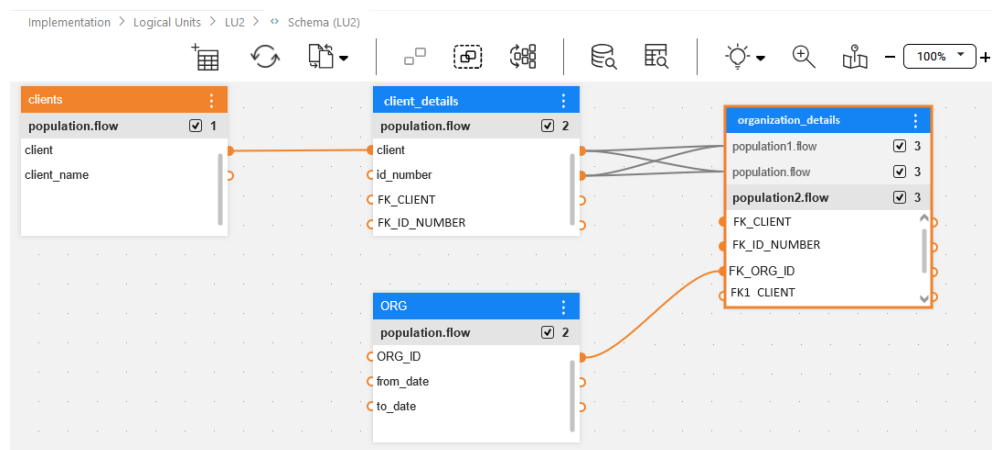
Implementation > Logical Units > LU2 > <> Schema (LU2)

100%

clients
population.flow 1
client
client_name

client_details
population.flow 2
client
id_number
FK_CLIENT
FK_ID_NUMBER

organization_details
population1.flow 3
population.flow 3
population2.flow 3
FK_CLIENT
FK_ID_NUMBER
FK_ORG_ID
FK1 CLIENT

ORG
population.flow 2
ORG_ID
from_date
to_date